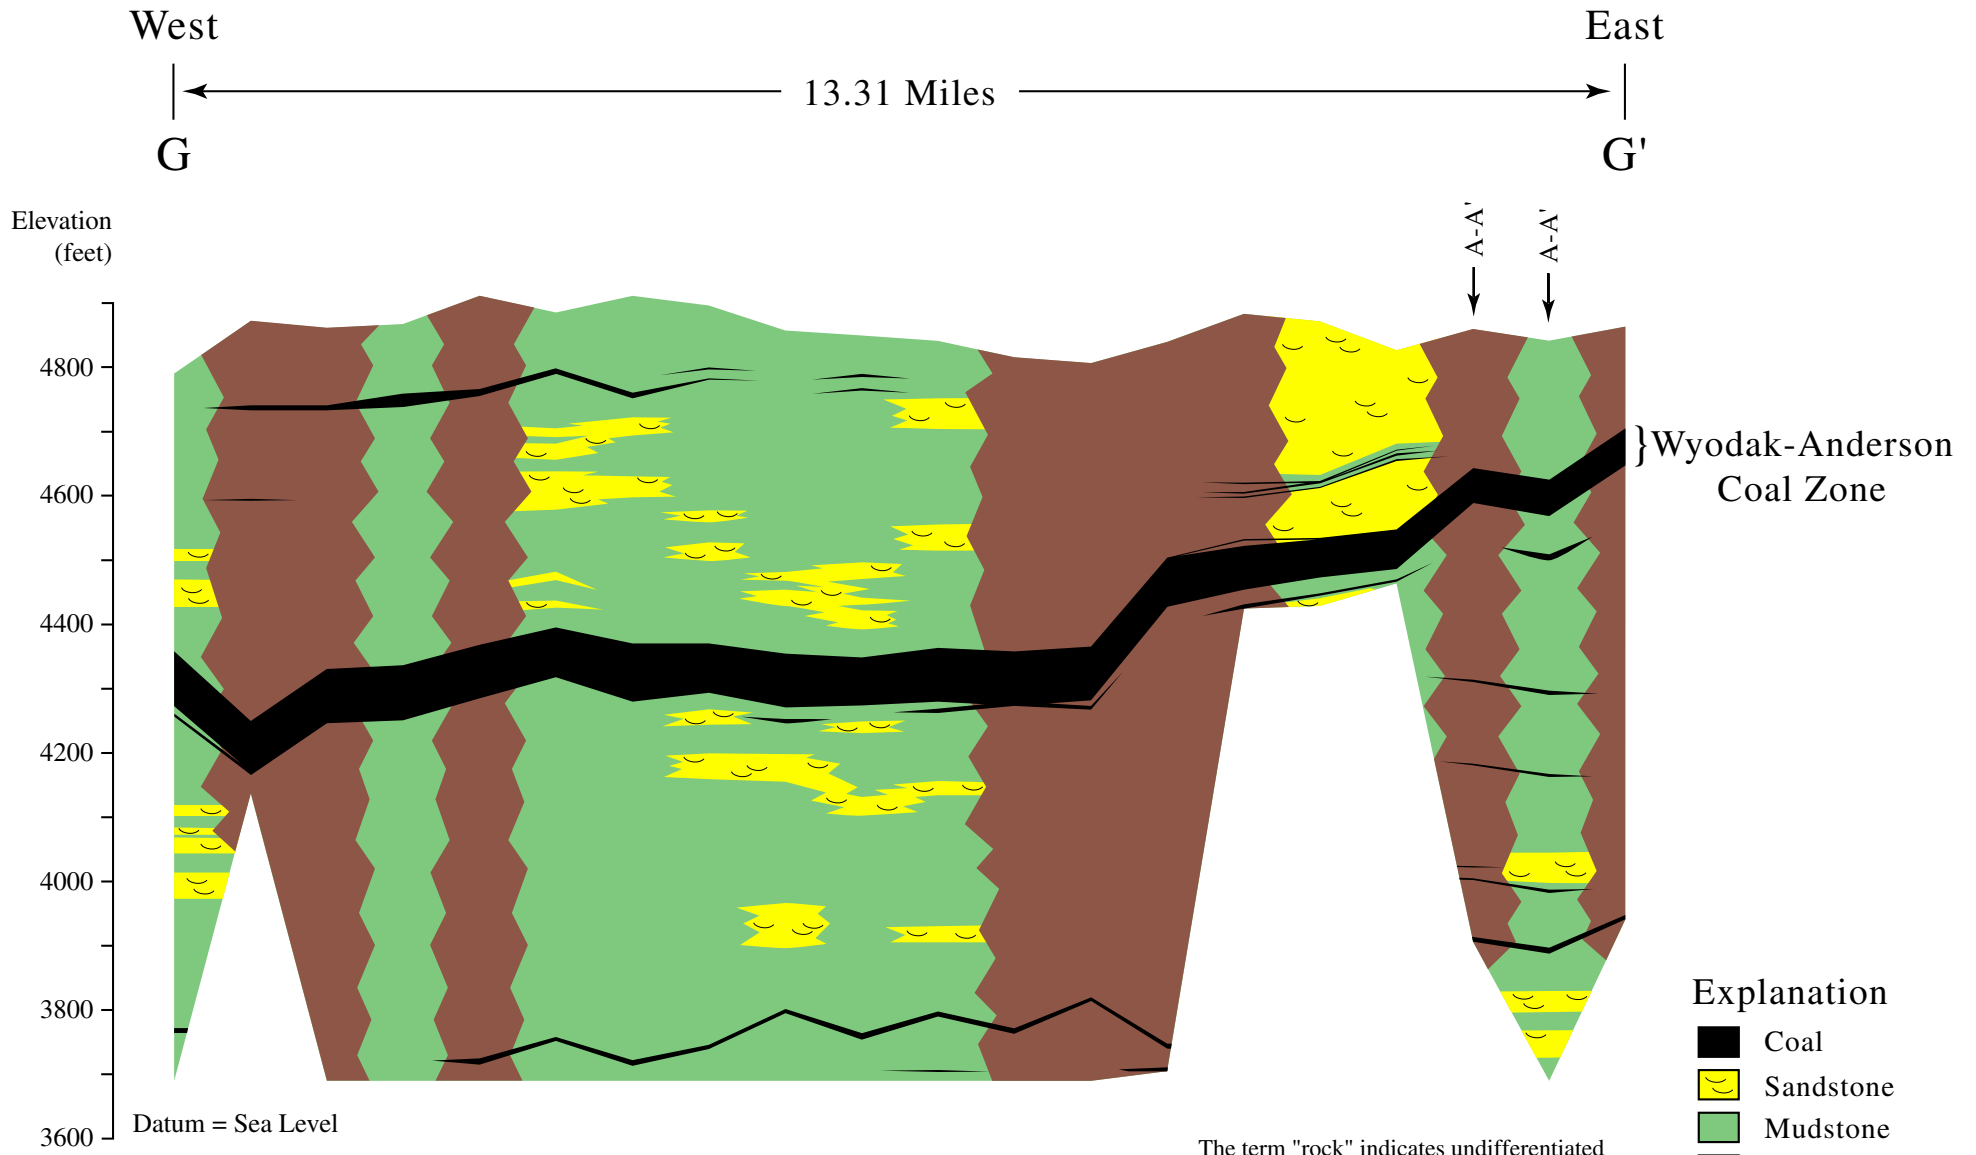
West

East

13.31 Miles

G

G'

Elevation (feet)

A-A'

A-A'

}Wyodak-Anderson Coal Zone

4800

4600

4400

4200

4000

3800

3600

Datum = Sea Level

Explanation

Coal

Sandstone

Mudstone

The term "rock" indicates undifferentiated